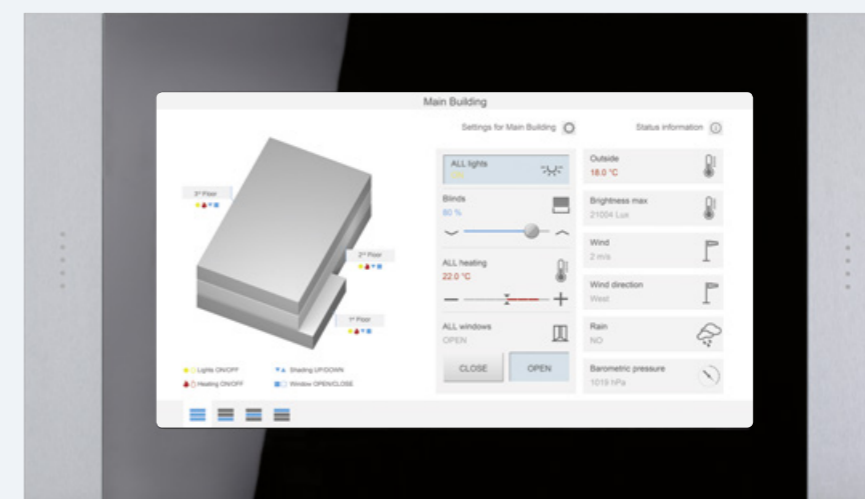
Main Building

3rd Floor

2nd Floor

1st Floor

Lights ON/OFF

Shading UP/DOWN

Heating ON/OFF

Window OPEN/CLOSE

Settings for Main Building

ALL lights

ON

Blinds

80 %

ALL heating

22.0 °C

ALL windows

OPEN

CLOSE

OPEN

Status information

Outside

18.0 °C

Brightness max

21004 Lux

Wind

2 m/s

Wind direction

West

Rain

NO

Barometric pressure

1019 hPa